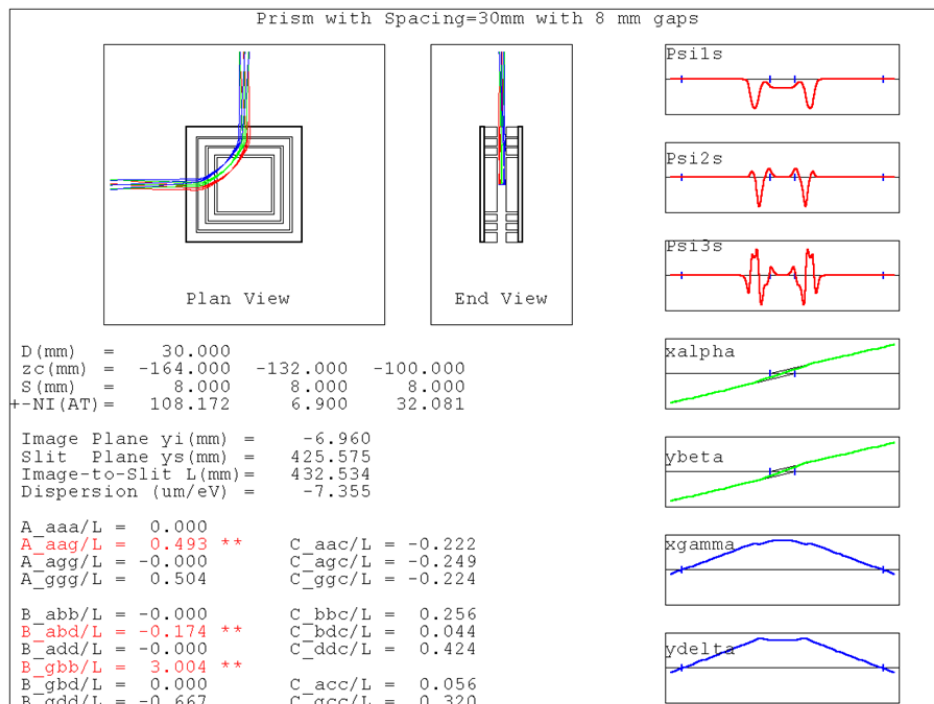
Prism with Spacing=30mm with 8 mm gaps

Plan View

End View

Psi1s

Psi2s

Psi3s

xalpha

ybeta

xgamma

ydelta

D(mm) = 30.000
zc(mm) = -164.000 -132.000 -100.000
S(mm) = 8.000 8.000 8.000
+-NI(AT)= 108.172 6.900 32.081

Image Plane yi(mm) = -6.960
Slit Plane ys(mm) = 425.575
Image-to-Slit L(mm)= 432.534
Dispersion (um/eV) = -7.355

A_aaa/L = 0.000
A_aag/L = 0.493 ** C_aac/L = -0.222
A_agg/L = -0.000 C_agc/L = -0.249
A_ggg/L = 0.504 C_ggc/L = -0.224

B_abb/L = -0.000 C_bbc/L = 0.256
B_abd/L = -0.174 ** C_bdc/L = 0.044
B_add/L = -0.000 C_ddc/L = 0.424
B_gbb/L = 3.004 **
B_gbd/L = 0.000 C_acc/L = 0.056
B_gdd/L = -0.667 C_gcc/L = 0.320